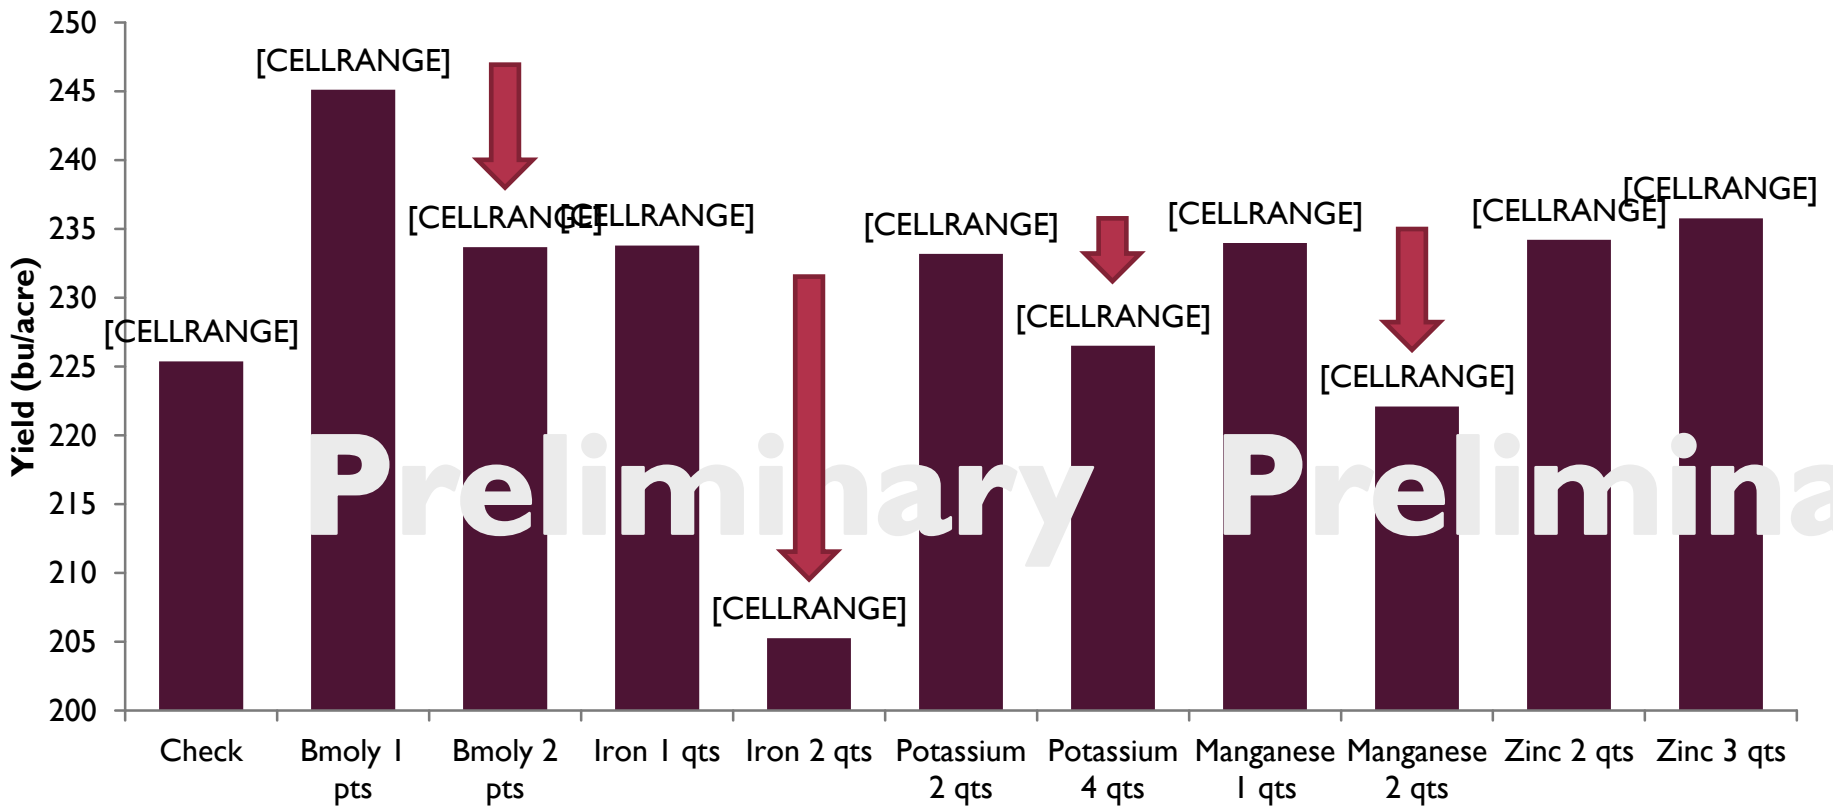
250
245
240
235
230
225
220
215
210
205
200

Yield (bu/acre)

[CELLRANGE]
[CELLRANGE]
[CELLRANGE]
[CELLRANGE]
[CELLRANGE]
[CELLRANGE]
[CELLRANGE]
[CELLRANGE]
[CELLRANGE]
[CELLRANGE]
[CELLRANGE]

Preliminary Prelimina

Check
Bmoly 1 pts
Bmoly 2 pts
Iron 1 qts
Iron 2 qts
Potassium 2 qts
Potassium 4 qts
Manganese 1 qts
Manganese 2 qts
Zinc 2 qts
Zinc 3 qts